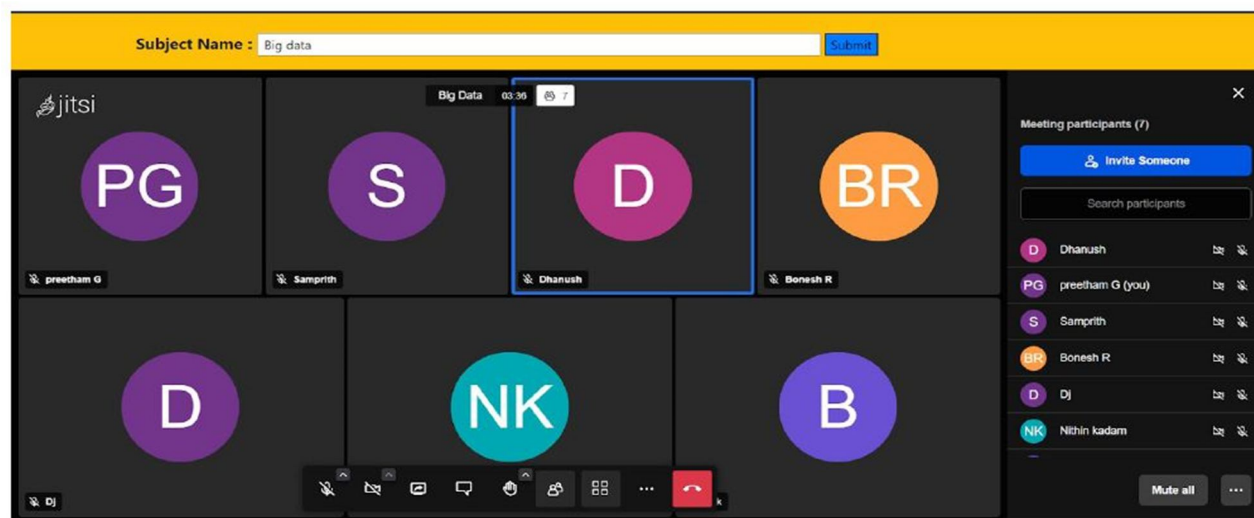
Subject Name : Big data Submit

jitsi

Big Data 03:36 7

PG

preetham G

S

Samprith

D

Dhanush

BR

Bonesh R

D

Dj

NK

B

k

Meeting participants (7)

Invite Someone

Search participants

D Dhanush

PG preetham G (you)

S Samprith

BR Bonesh R

D Dj

NK Nithin kadam

Mute all

...